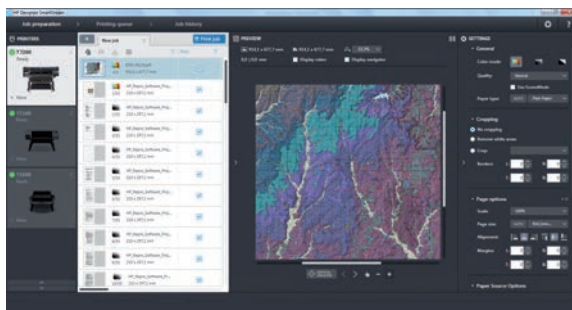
HP Designjet SmartStream

Job preparation
Printing queue
Job history

PRINTERS
T3500
Ready
T7200
T2500

New job
Print job

HP_Repro_Software_Pro...
HP_Repro_Software_Pro...
HP_Repro_Software_Pro...
HP_Repro_Software_Pro...
HP_Repro_Software_Pro...
HP_Repro_Software_Pro...
HP_Repro_Software_Pro...
HP_Repro_Software_Pro...
HP_Repro_Software_Pro...
HP_Repro_Software_Pr...

PREVIEW
Display rulers
Display navigator

SETTINGS
General
Color mode
Quality
Paper type
Plain Paper

Cropping
No cropping
Remove white areas
Crop
Borders

Page options
Scale
Page size
Alignment
Margins

Paper Source Options